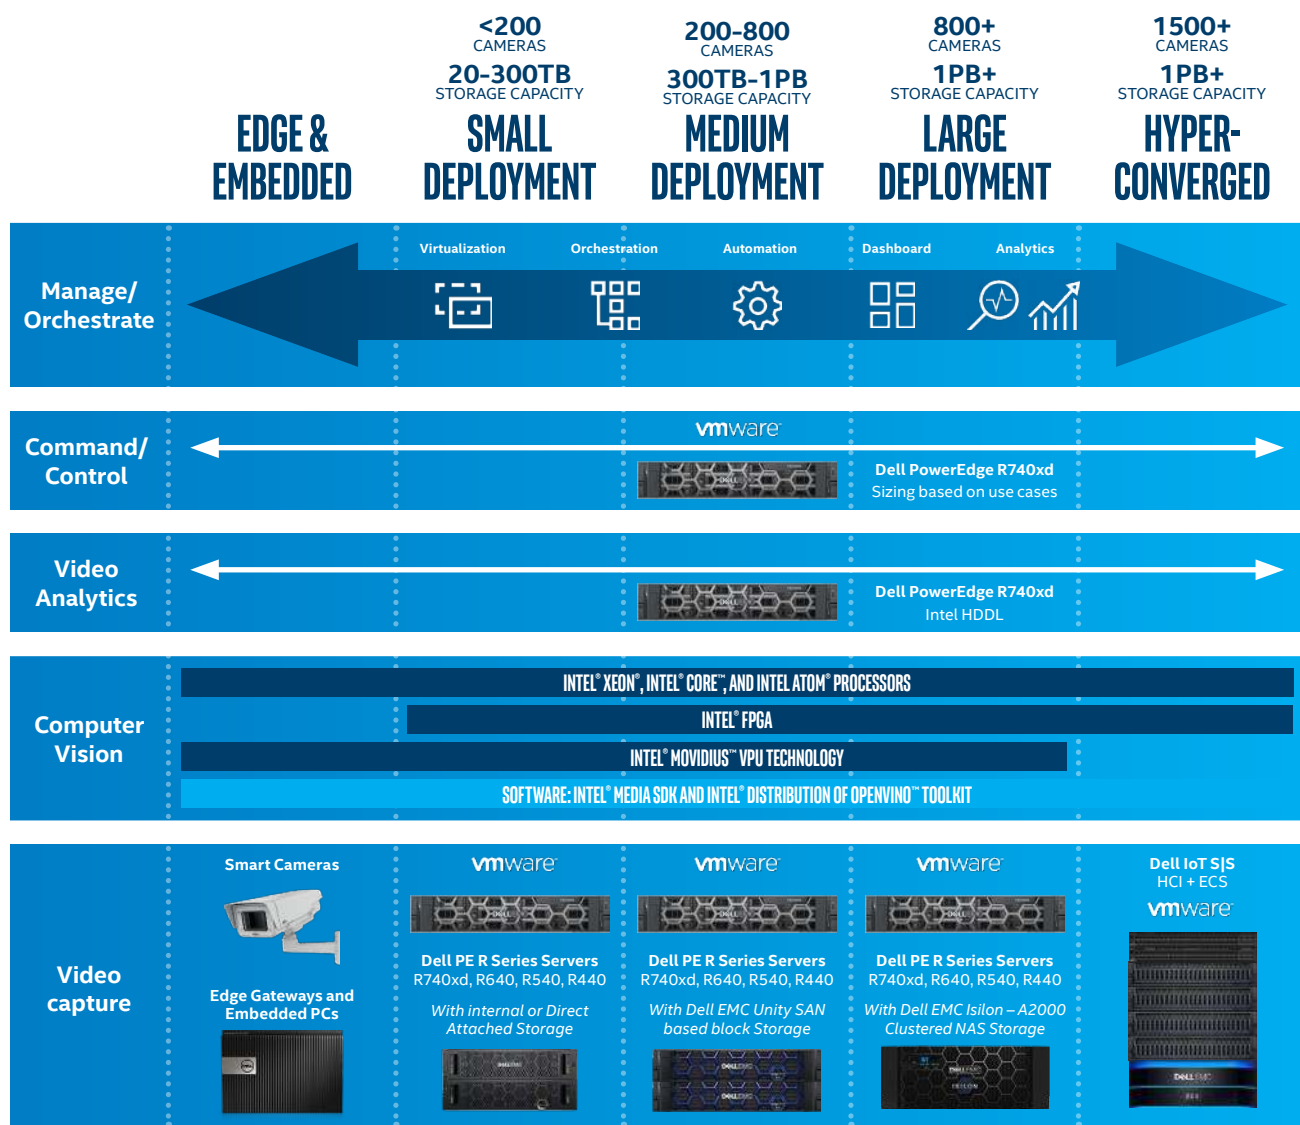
EDGE & EMBEDDED

<200 CAMERAS
20-300TB STORAGE CAPACITY
SMALL DEPLOYMENT

200-800 CAMERAS
300TB-1PB STORAGE CAPACITY
MEDIUM DEPLOYMENT

800+ CAMERAS
1PB+ STORAGE CAPACITY
LARGE DEPLOYMENT

1500+ CAMERAS
1PB+ STORAGE CAPACITY
HYPER-CONVERGED

Manage/ Orchestrate

Virtualization
Orchestration
Automation
Dashboard
Analytics

Command/ Control

vmware
Dell PowerEdge R740xd
Sizing based on use cases

Video Analytics

Dell PowerEdge R740xd
Intel HDDL

Computer Vision

INTEL® XEON®, INTEL® CORE™, AND INTEL ATOM® PROCESSORS
INTEL® FPGA
INTEL® MOVIDIUS™ VPU TECHNOLOGY
SOFTWARE: INTEL® MEDIA SDK AND INTEL® DISTRIBUTION OF OPENVINO™ TOOLKIT

Video capture

Smart Cameras

Edge Gateways and Embedded PCs

vmware
Dell PE R Series Servers
R740xd, R640, R540, R440
With internal or Direct Attached Storage

vmware
Dell PE R Series Servers
R740xd, R640, R540, R440
With Dell EMC Unity SAN based block Storage

vmware
Dell PE R Series Servers
R740xd, R640, R540, R440
With Dell EMC Isilon – A2000 Clustered NAS Storage

Dell IoT S|S
HCI + ECS
vmware